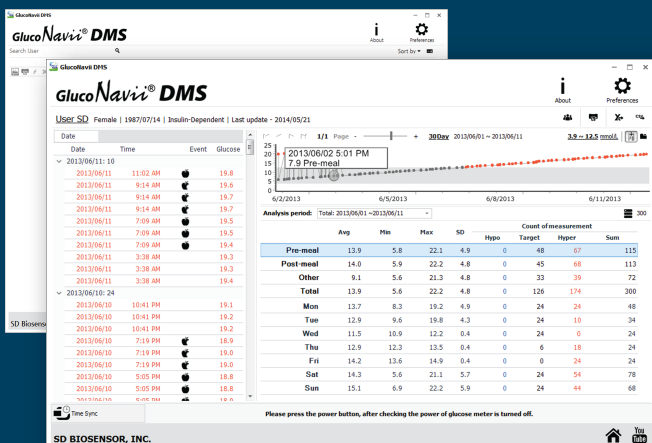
GlucoNavii DMS

GlucoNavii® DMS

Search User

i
About

Preferences

Sort by

SD Biosens

GlucoNavii DMS

GlucoNavii® DMS

i
About

Preferences

User SD | Female | 1987/07/14 | Insulin-Dependent | Last update - 2014/05/21

Date

Date Time Event Glucose

2013/06/11: 10

| Date | Time | Event | Glucose |
|---|---|---|---|
| 2013/06/11 | 11:02 AM | | 19.8 |
| 2013/06/11 | 9:14 AM | | 19.6 |
| 2013/06/11 | 9:14 AM | | 19.8 |
| 2013/06/11 | 9:14 AM | | 19.7 |
| 2013/06/11 | 7:09 AM | | 19.5 |
| 2013/06/11 | 7:09 AM | | 19.5 |
| 2013/06/11 | 7:09 AM | | 19.4 |
| 2013/06/11 | 3:38 AM | | 19.3 |
| 2013/06/11 | 3:38 AM | | 19.4 |
| 2013/06/11 | 3:38 AM | | 19.2 |

2013/06/10: 24

| Date | Time | Event | Glucose |
|---|---|---|---|
| 2013/06/10 | 10:41 PM | | 19.1 |
| 2013/06/10 | 10:41 PM | | 19.0 |
| 2013/06/10 | 10:41 PM | | 19.2 |
| 2013/06/10 | 7:19 PM | | 18.9 |
| 2013/06/10 | 7:19 PM | | 19.0 |
| 2013/06/10 | 7:19 PM | | 19.1 |
| 2013/06/10 | 5:05 PM | | 18.9 |
| 2013/06/10 | 5:05 PM | | 18.8 |
| 2013/06/10 | 5:05 PM | | 18.9 |

1/1 Page - 30Day 2013/06/01 ~ 2013/06/11 3.9 ~ 12.5 mmol/L

25
20
15
10
5
0

2013/06/02 5:01 PM
7.9 Pre-meal

6/2/2013 6/5/2013 6/8/2013 6/11/2013

Analysis period: Total: 2013/06/01 ~2013/06/11 300

| | Avg | Min | Max | SD | Hypo | Target | Hyper | Sum |
|---|---|---|---|---|---|---|---|---|
| | | | | | Count of measurement | | | |
| Pre-meal | 13.9 | 5.8 | 22.1 | 4.9 | 0 | 48 | 67 | 115 |
| Post-meal | 14.0 | 5.9 | 22.2 | 4.8 | 0 | 45 | 68 | 113 |
| Other | 9.1 | 5.6 | 21.3 | 4.8 | 0 | 33 | 39 | 72 |
| Total | 13.9 | 5.6 | 22.2 | 4.8 | 0 | 126 | 174 | 300 |
| Mon | 13.7 | 8.3 | 19.2 | 4.9 | 0 | 24 | 24 | 48 |
| Tue | 12.9 | 9.6 | 19.8 | 4.3 | 0 | 24 | 10 | 34 |
| Wed | 11.5 | 10.9 | 12.2 | 0.4 | 0 | 24 | 0 | 24 |
| Thu | 12.9 | 12.3 | 13.5 | 0.4 | 0 | 6 | 18 | 24 |
| Fri | 14.2 | 13.6 | 14.9 | 0.4 | 0 | 0 | 24 | 24 |
| Sat | 14.3 | 5.6 | 21.1 | 5.7 | 0 | 24 | 54 | 78 |
| Sun | 15.1 | 6.9 | 22.2 | 5.9 | 0 | 24 | 44 | 68 |

Time Sync

Please press the power button, after checking the power of glucose meter is turned off.

SD BIOSENSOR, INC.

You Tube